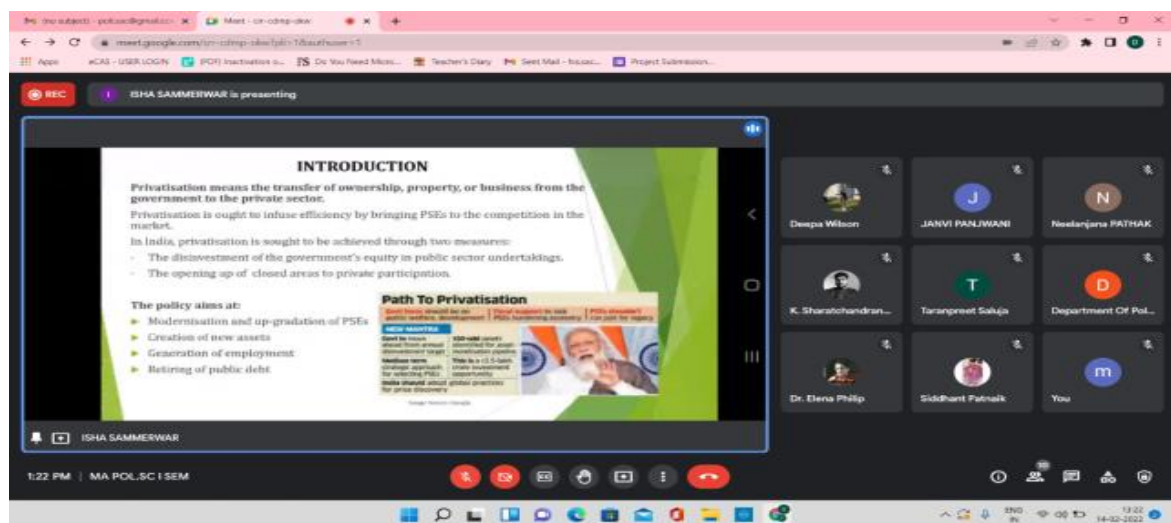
(no subject) - polsoc@gmail.co ×   Meet - cir-cdmp-okw ×   +

meet.google.com/cir-cdmp-okw?pli=1&authuser=1

Apps   eCAS - USER LOGIN   (PDF) Inactivation o...   Do You Need Micro...   Teacher's Diary   Sent Mail - hsusoc...   Project Submission...

REC   ISHA SAMMERWAR is presenting

INTRODUCTION

Privatisation means the transfer of ownership, property, or business from the government to the private sector.

Privatisation is ought to infuse efficiency by bringing PSEs to the competition in the market.

In India, privatisation is sought to be achieved through two measures:

- The disinvestment of the government's equity in public sector undertakings.
- The opening up of closed areas to private participation.

The policy aims at:

- Modernisation and up-gradation of PSEs
- Creation of new assets
- Generation of employment
- Retiring of public debt

Path To Privatisation

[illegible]

ISHA SAMMERWAR

Deepa Wilson   JANVI PANJWANI   Neelanjana PATHAK

K. Sharatchandran...   Taranpreet Saluja   Department Of Pol...

Dr. Elena Philip   Siddhant Patnaik   You

1:22 PM | MA POL.SC I SEM

ENG IN   13:22   14-02-2022